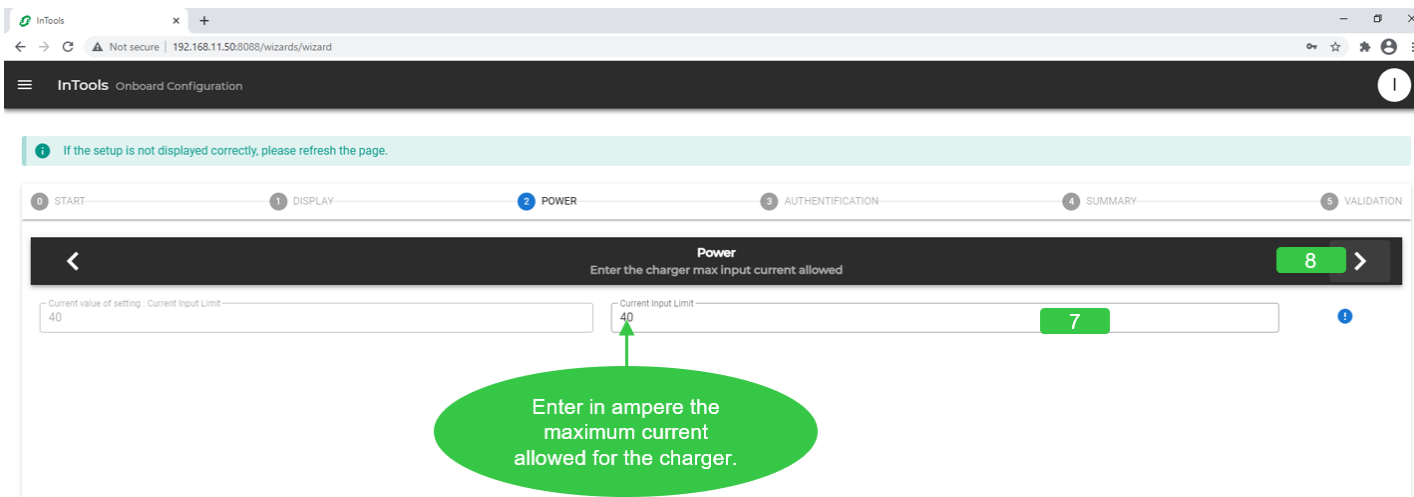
InTools ×  +

Not secure | 192.168.11.50:8088/wizards/wizard

InTools Onboard Configuration

I

If the setup is not displayed correctly, please refresh the page.

0 START 1 DISPLAY 2 POWER 3 AUTHENTIFICATION 4 SUMMARY 5 VALIDATION

Power
Enter the charger max input current allowed

8

Current value of setting : Current Input Limit
40

Current Input Limit
40

7

Enter in ampere the maximum current allowed for the charger.